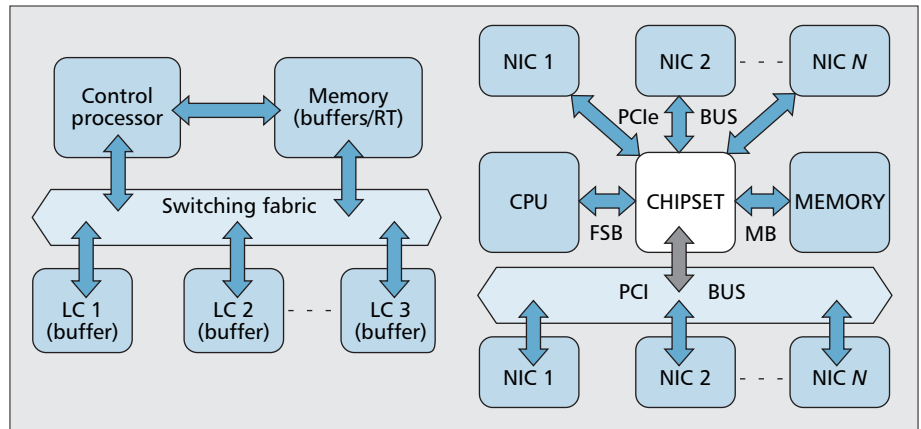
Control processor

Memory (buffers/RT)

Switching fabric

LC 1 (buffer)

LC 2 (buffer)

- - -

LC 3 (buffer)

NIC 1

NIC 2

- - -

NIC *N*

PCIe

BUS

CPU

CHIPSET

MEMORY

FSB

MB

PCI

BUS

NIC 1

NIC 2

- - -

NIC *N*